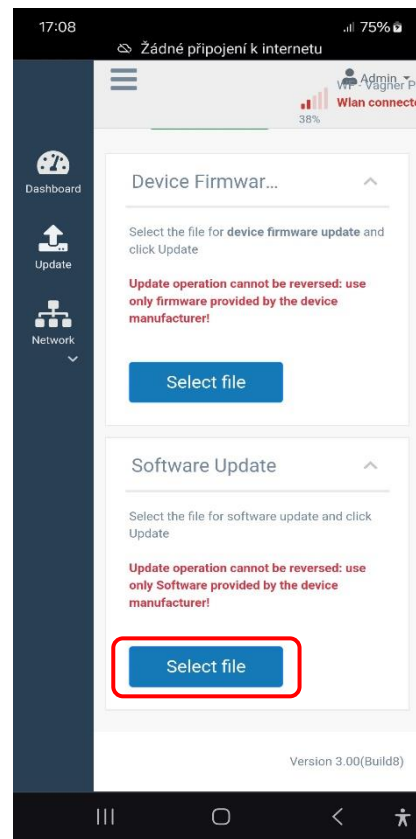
17:08
75%
Žádné připojení k internetu

Admin
VP - Vagner P
Wlan connecte
38%

Dashboard
Update
Network

Device Firmwar...

Select the file for **device firmware update** and click Update

Update operation cannot be reversed: use only firmware provided by the device manufacturer!

Select file

Software Update

Select the file for software update and click Update

Update operation cannot be reversed: use only Software provided by the device manufacturer!

Select file

Version 3.00(Build8)